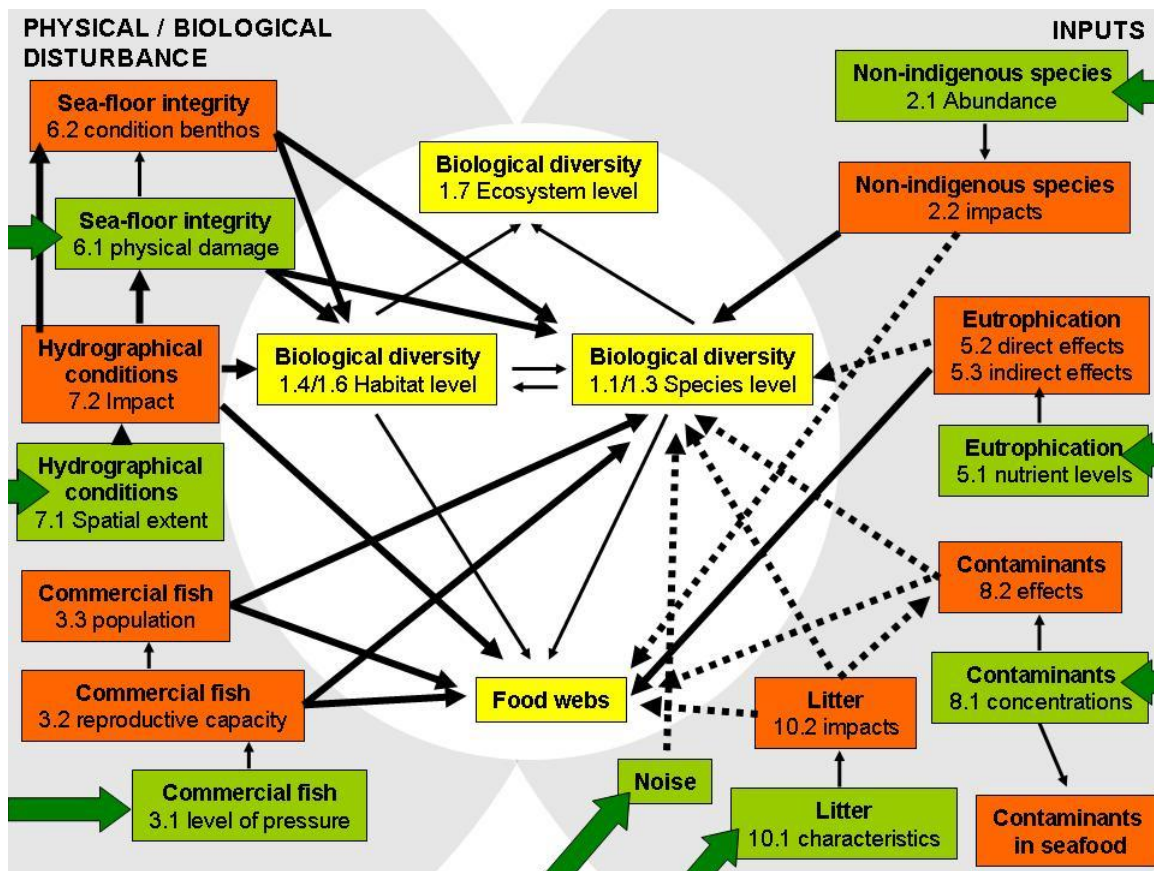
PHYSICAL / BIOLOGICAL DISTURBANCE

INPUTS

Sea-floor integrity
6.2 condition benthos

Sea-floor integrity
6.1 physical damage

Hydrographical conditions
7.2 Impact

Hydrographical conditions
7.1 Spatial extent

Commercial fish
3.3 population

Commercial fish
3.2 reproductive capacity

Commercial fish
3.1 level of pressure

Biological diversity
1.7 Ecosystem level

Biological diversity
1.4/1.6 Habitat level

Biological diversity
1.1/1.3 Species level

Food webs

Non-indigenous species
2.1 Abundance

Non-indigenous species
2.2 impacts

Eutrophication
5.2 direct effects
5.3 indirect effects

Eutrophication
5.1 nutrient levels

Contaminants
8.2 effects

Contaminants
8.1 concentrations

Contaminants in seafood

Litter
10.2 impacts

Litter
10.1 characteristics

Noise